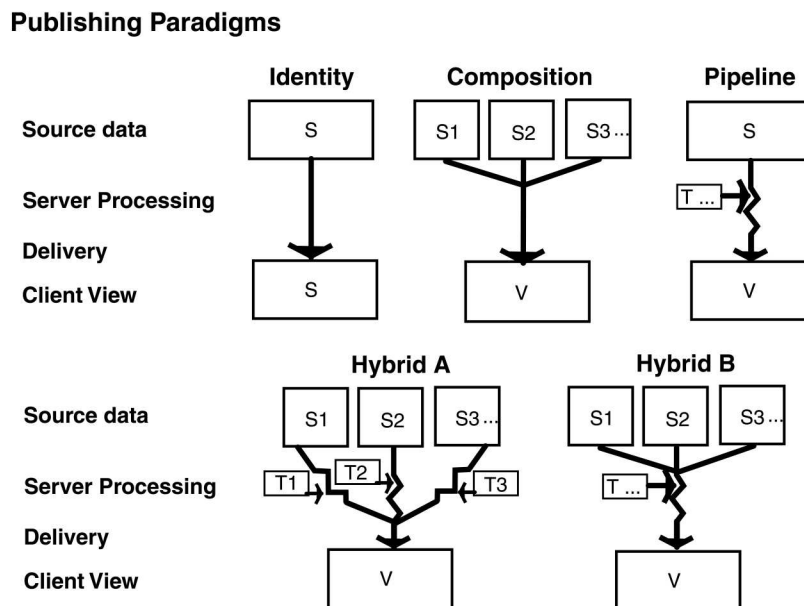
**Publishing Paradigms**

Identity

Composition

Pipeline

Source data

Server Processing

Delivery

Client View

S

S1

S2

S3...

S

T ...

S

V

V

Hybrid A

Hybrid B

Source data

Server Processing

Delivery

Client View

S1

S2

S3...

T1

T2

T3

S1

S2

S3...

T ...

V

V